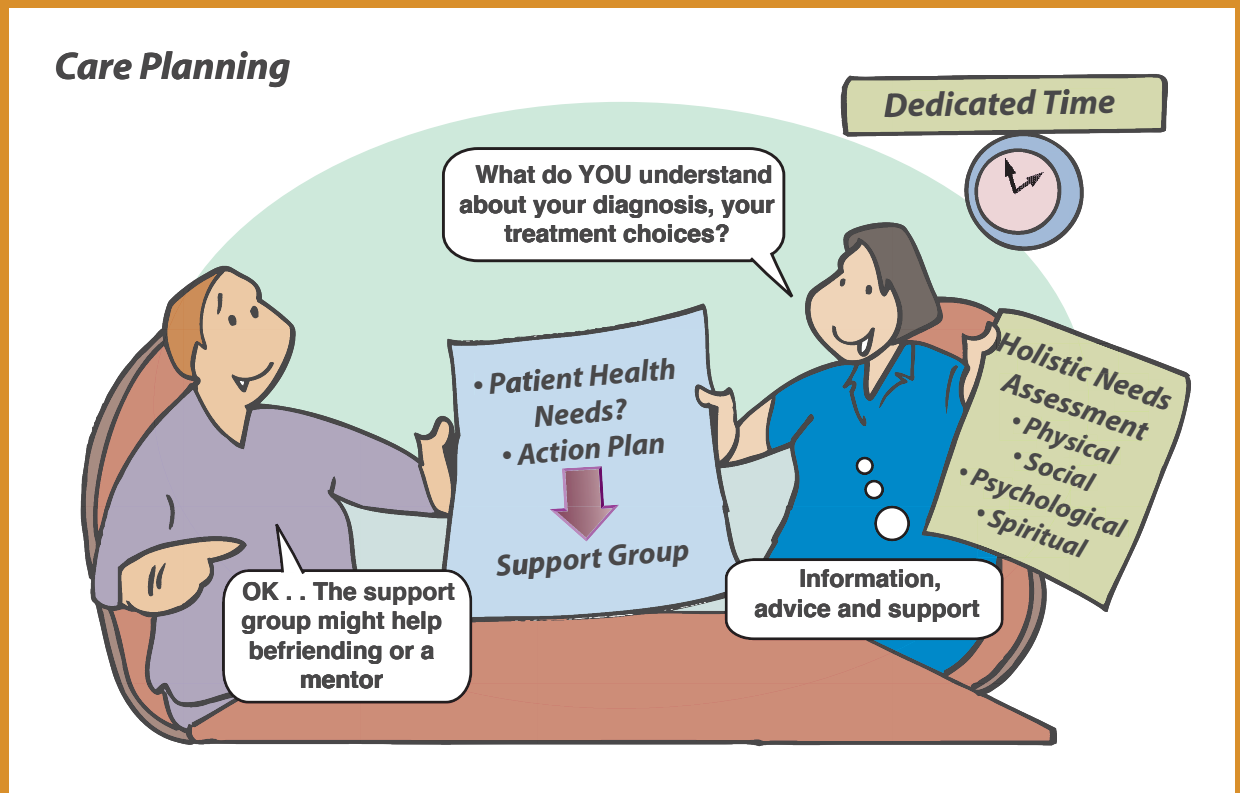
Care Planning

Dedicated Time

What do YOU understand about your diagnosis, your treatment choices?

• Patient Health Needs?
• Action Plan

Support Group

Holistic Needs Assessment
• Physical
• Social
• Psychological
• Spiritual

OK . . The support group might help befriending or a mentor

Information, advice and support